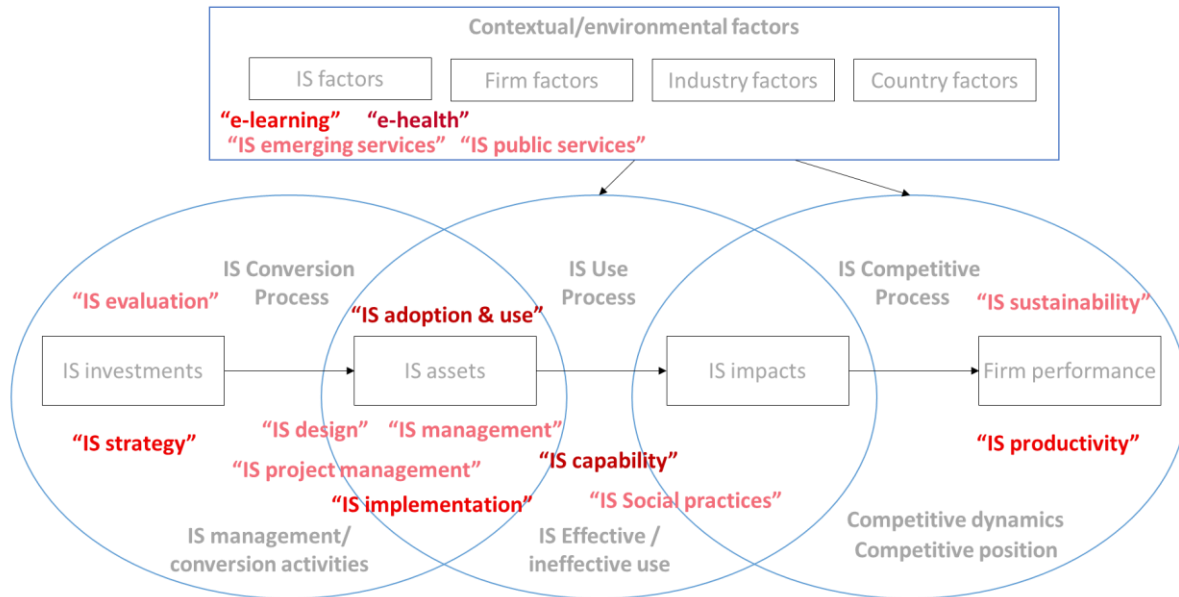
Contextual/environmental factors

IS factors

Firm factors

Industry factors

Country factors

"e-learning" "e-health"

"IS emerging services" "IS public services"

IS Conversion Process

"IS evaluation"

IS Use Process

"IS adoption & use"

IS Competitive Process

"IS sustainability"

IS investments

IS assets

IS impacts

Firm performance

"IS strategy"

"IS design" "IS management"

"IS project management"

"IS capability"

"IS productivity"

"IS implementation"

"IS Social practices"

IS management/ conversion activities

IS Effective / ineffective use

Competitive dynamics
Competitive position